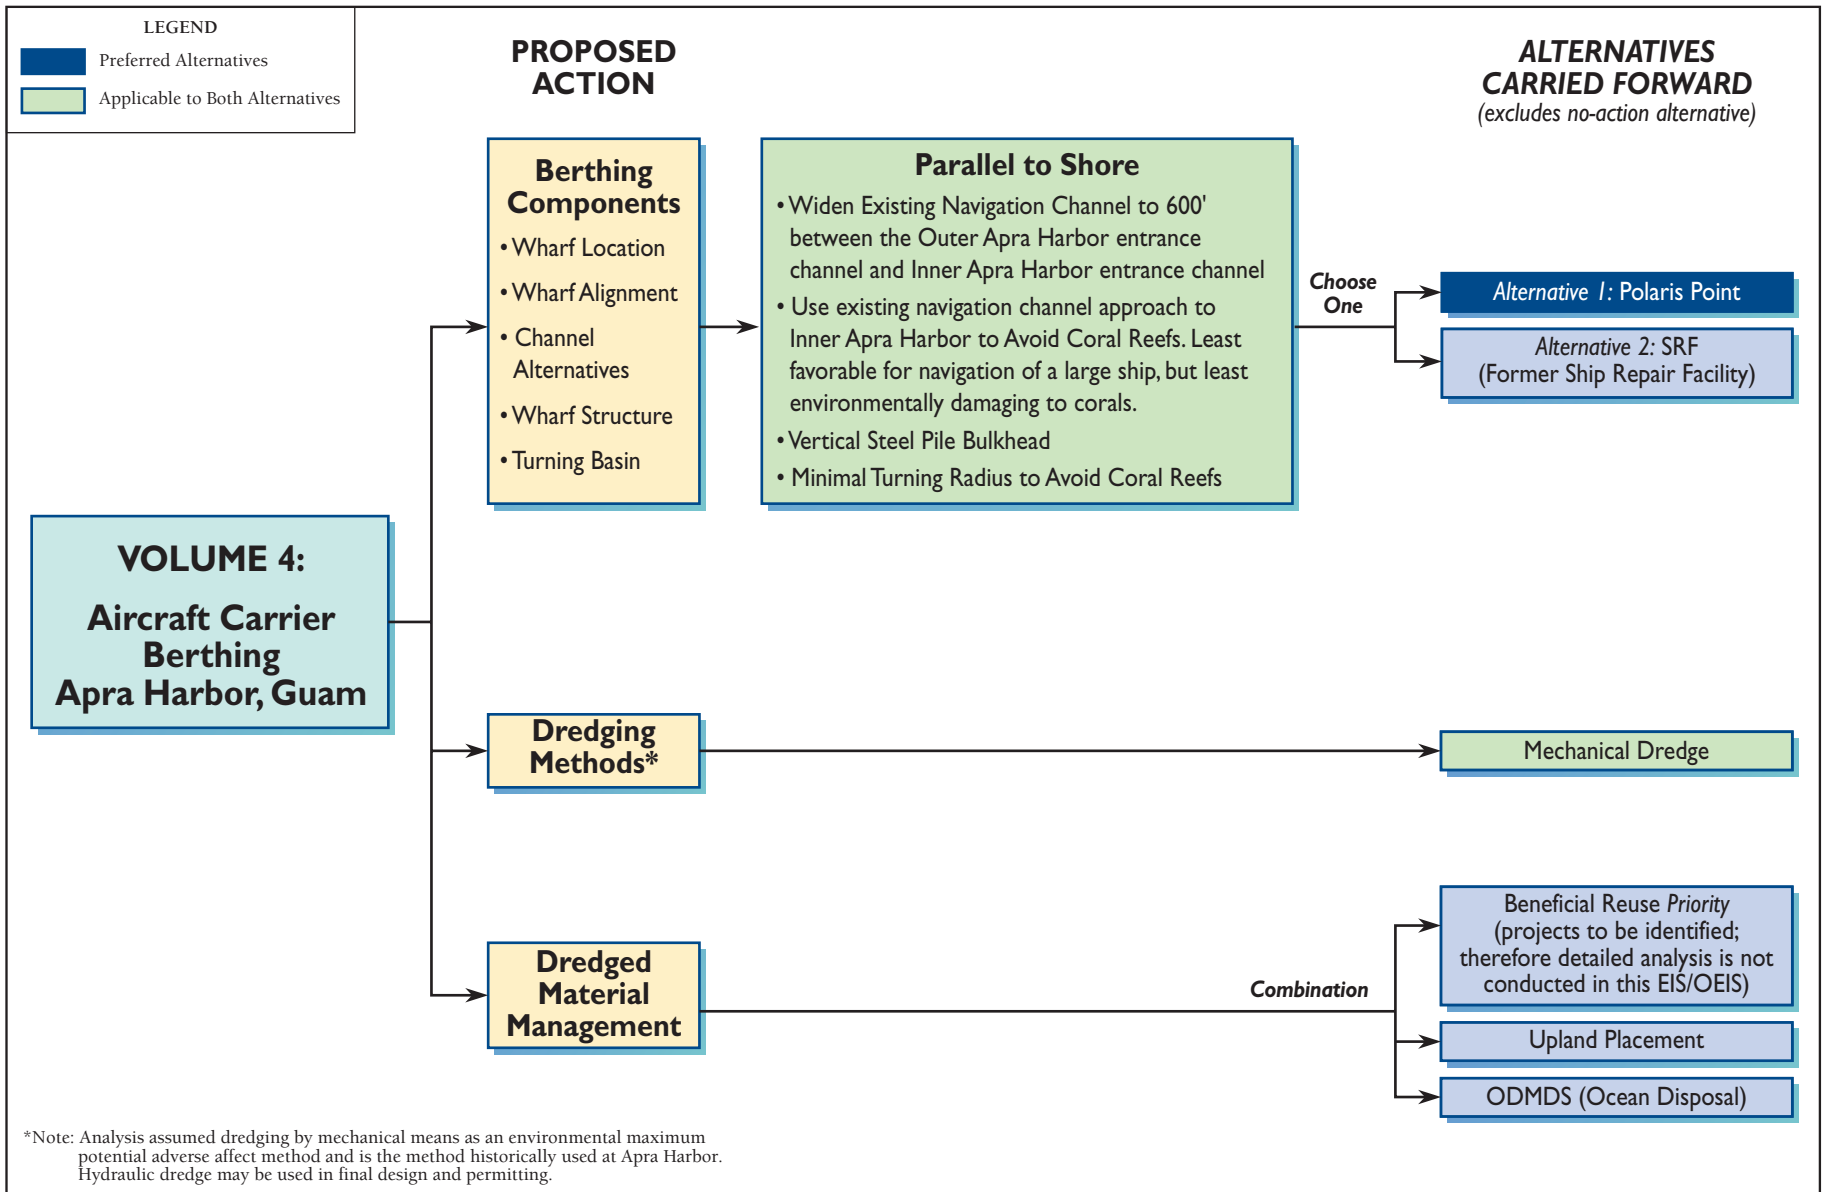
LEGEND
Preferred Alternatives
Applicable to Both Alternatives

PROPOSED ACTION

ALTERNATIVES CARRIED FORWARD
(excludes no-action alternative)

VOLUME 4:
Aircraft Carrier Berthing
Apra Harbor, Guam

Berthing Components
• Wharf Location
• Wharf Alignment
• Channel Alternatives
• Wharf Structure
• Turning Basin

Parallel to Shore
• Widen Existing Navigation Channel to 600' between the Outer Apra Harbor entrance channel and Inner Apra Harbor entrance channel
• Use existing navigation channel approach to Inner Apra Harbor to Avoid Coral Reefs. Least favorable for navigation of a large ship, but least environmentally damaging to corals.
• Vertical Steel Pile Bulkhead
• Minimal Turning Radius to Avoid Coral Reefs

Choose One

Alternative 1: Polaris Point
Alternative 2: SRF (Former Ship Repair Facility)

Dredging Methods*

Mechanical Dredge

Dredged Material Management

Combination

Beneficial Reuse Priority (projects to be identified; therefore detailed analysis is not conducted in this EIS/OEIS)
Upland Placement
ODMDS (Ocean Disposal)

*Note: Analysis assumed dredging by mechanical means as an environmental maximum potential adverse affect method and is the method historically used at Apra Harbor. Hydraulic dredge may be used in final design and permitting.